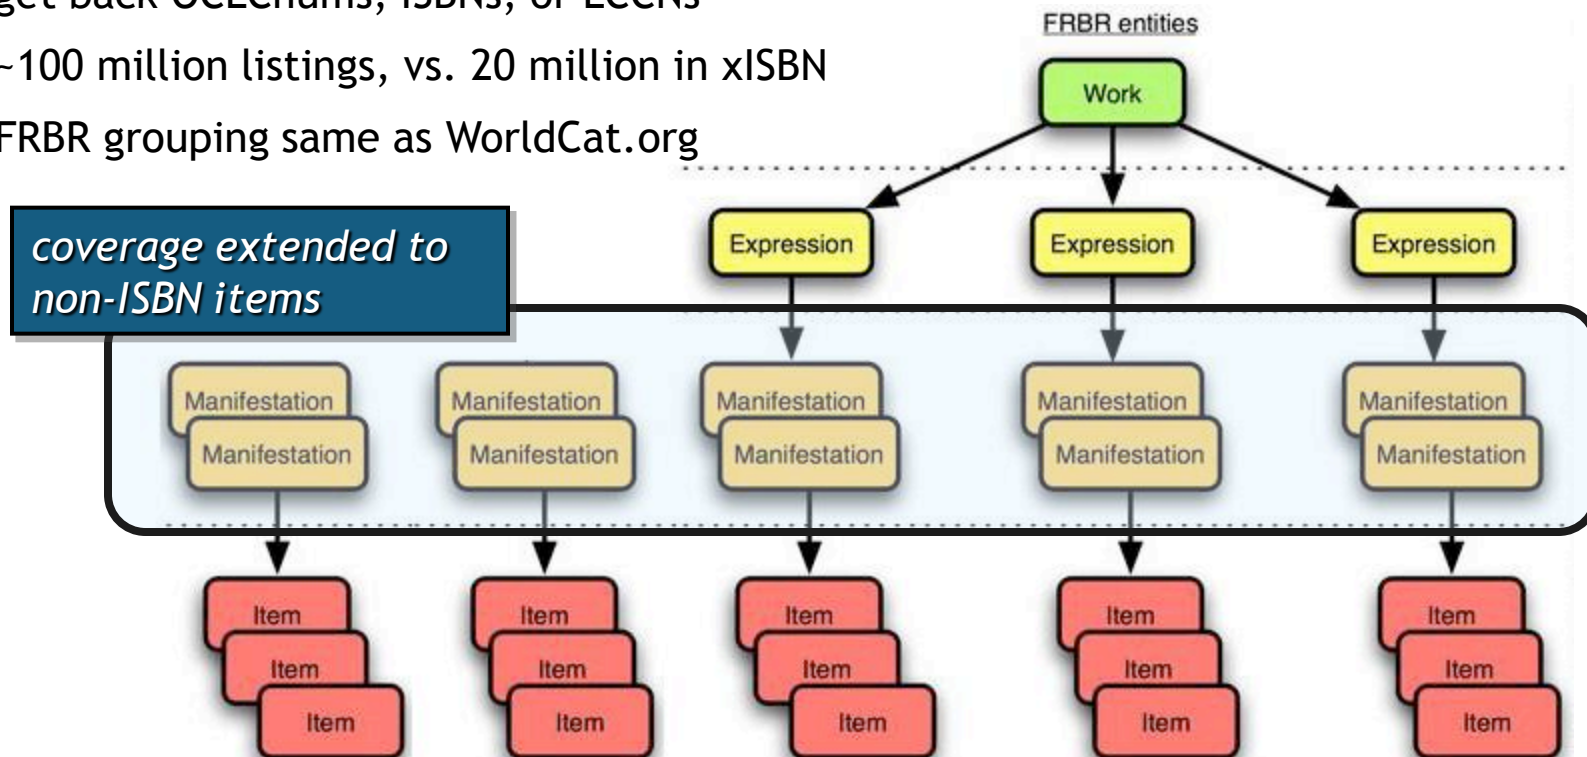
get back OCLCnums, ISBNs, or LCCNs

~100 million listings, vs. 20 million in xISBN

FRBR grouping same as WorldCat.org

FRBR entities

Work

Expression

Expression

Expression

coverage extended to non-ISBN items

Manifestation
Manifestation

Manifestation
Manifestation

Manifestation
Manifestation

Manifestation
Manifestation

Manifestation
Manifestation

Item
Item
Item

Item
Item
Item

Item
Item
Item

Item
Item
Item

Item
Item
Item